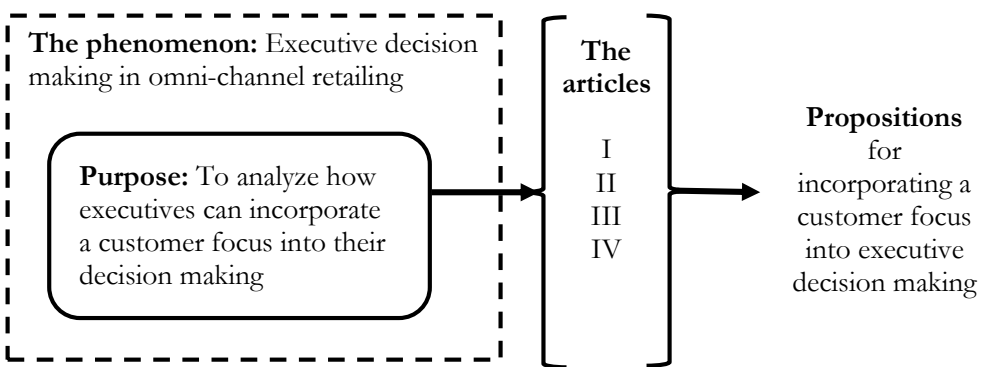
**The phenomenon:** Executive decision making in omni-channel retailing

**Purpose:** To analyze how executives can incorporate a customer focus into their decision making

**The articles**

I
II
III
IV

**Propositions** for incorporating a customer focus into executive decision making